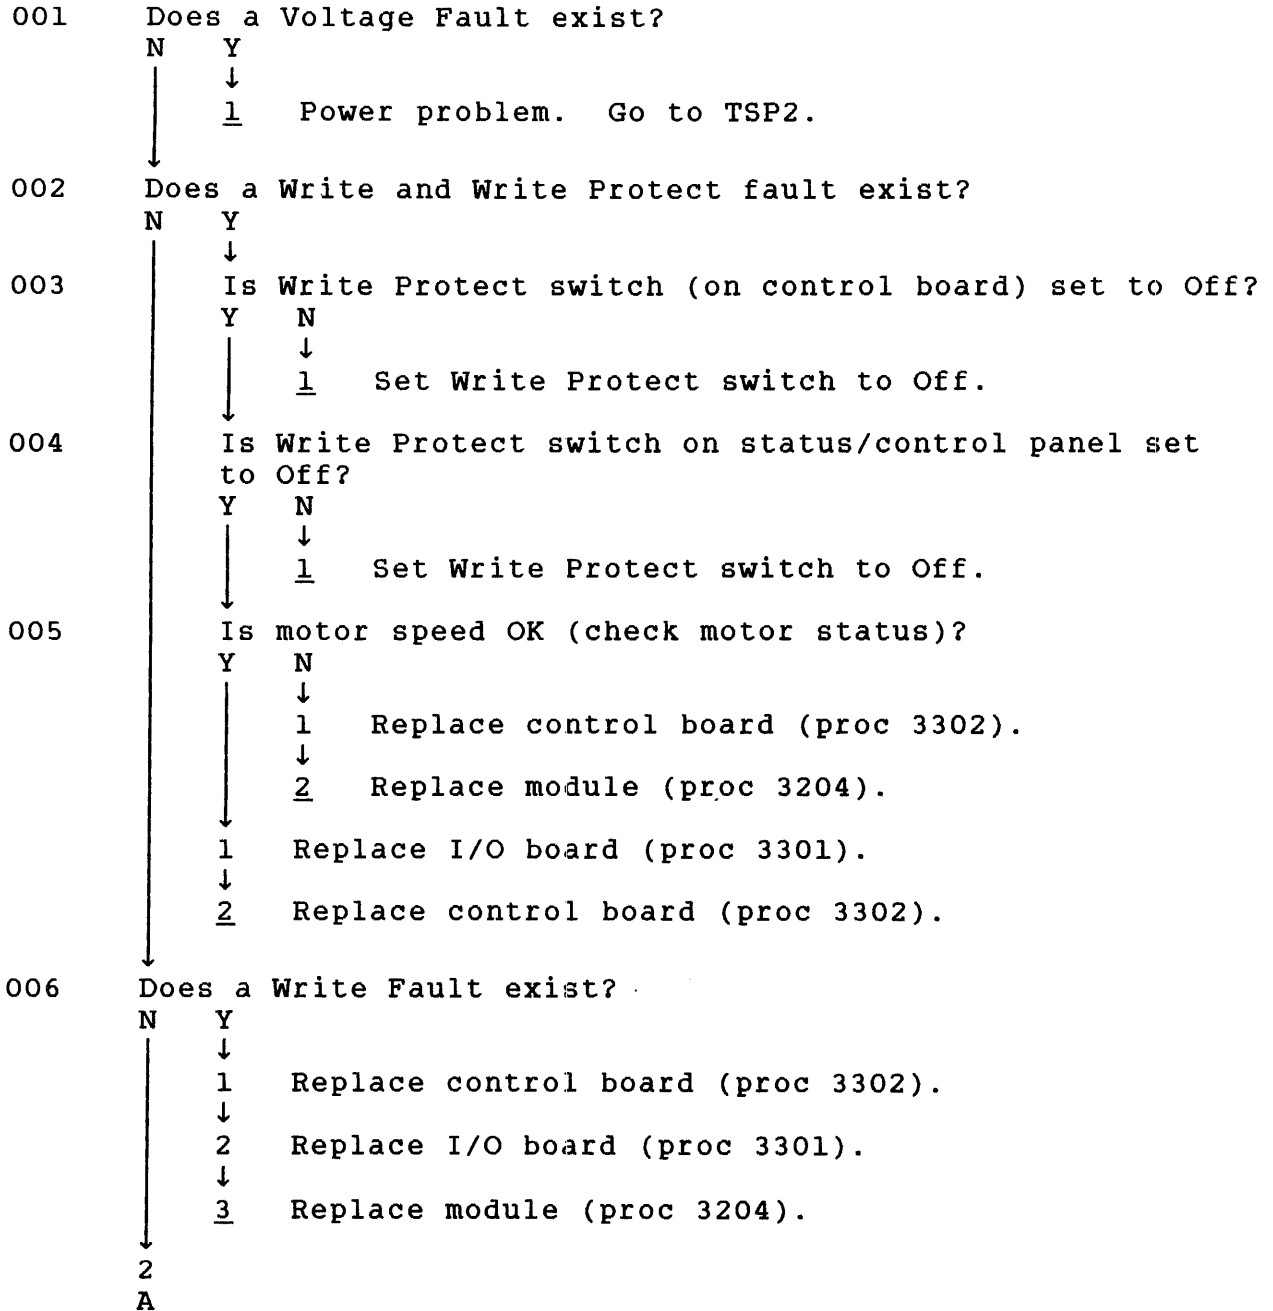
001 Does a Voltage Fault exist?
N Y
↓
1 Power problem. Go to TSP2.

002 Does a Write and Write Protect fault exist?
N Y
↓
003 Is Write Protect switch (on control board) set to Off?
Y N
↓
1 Set Write Protect switch to Off.

004 Is Write Protect switch on status/control panel set to Off?
Y N
↓
1 Set Write Protect switch to Off.

005 Is motor speed OK (check motor status)?
Y N
↓
1 Replace control board (proc 3302).
↓
2 Replace module (proc 3204).

1 Replace I/O board (proc 3301).
↓
2 Replace control board (proc 3302).

006 Does a Write Fault exist?
N Y
↓
1 Replace control board (proc 3302).
↓
2 Replace I/O board (proc 3301).
↓
3 Replace module (proc 3204).

2
A